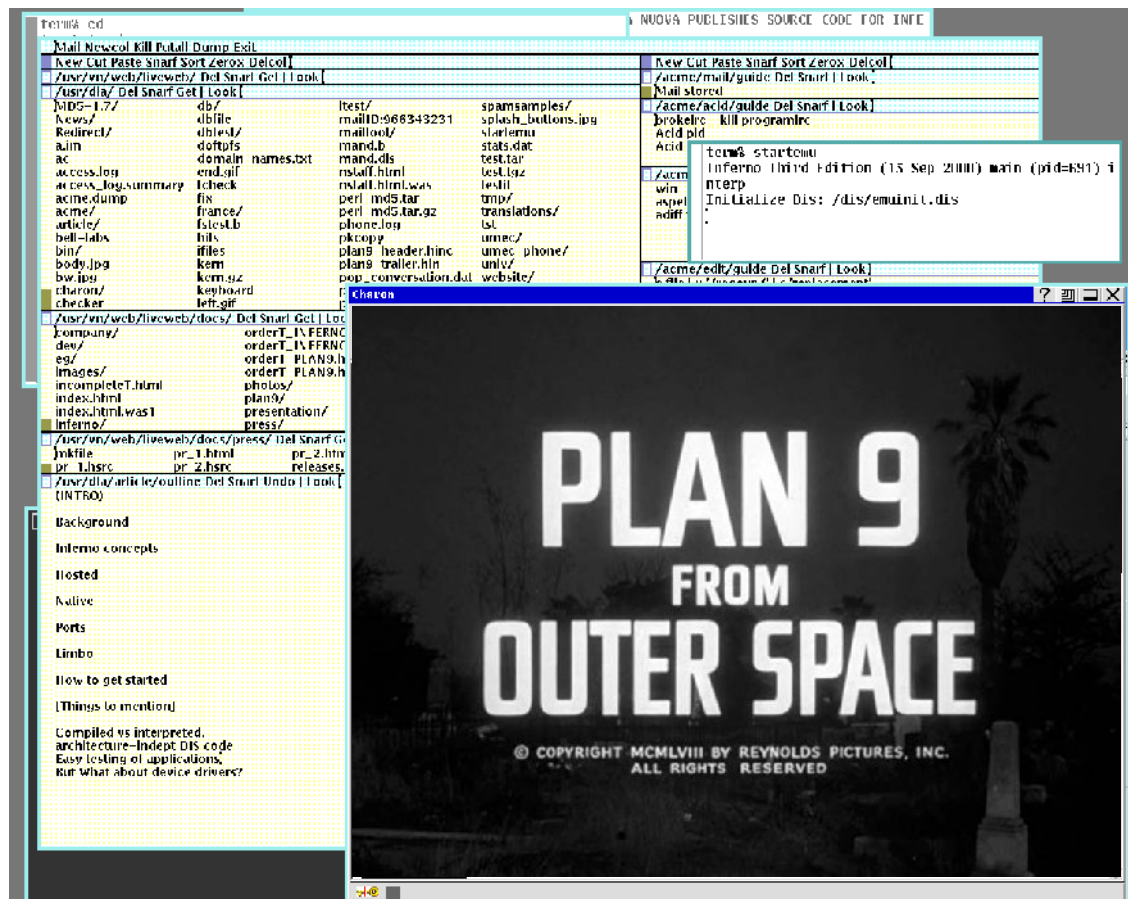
term% cd
NUOVA PUBLISHES SOURCE CODE FOR INFE

Mail Newcol Kill Putall Dump Exit
New Cut Paste Snarf Sort Zerox Delcol
/usr/vn/web/liveweb/ Del Snarf Get | Look
/usr/dla/ Del Snarf Get | Look

| | | | |
|---|---|---|---|
| MDS-1.7/ | db/ | ltest/ | spamsamples/ |
| News/ | dbfile | mailID:966343231 | splash_buttons.jpg |
| Redirect/ | dbtest/ | mailtool/ | startemu |
| a.im | doftpfs | mand.b | stats.dat |
| ac | domain_names.txt | mand.dis | test.tar |
| access.log | end.gif | nstaff.html | test.tgz |
| access_log.summary | fcheck | nstaff.html.was | testit |
| acme.dump | fix | perl_md5.tar | tmp/ |
| acme/ | france/ | perl_md5.tar.gz | translations/ |
| article/ | fstest.b | phone.log | tst |
| bell-labs | hits | pkcopy | umec/ |
| bin/ | ifiles | plan9_header.hinc | umec_phone/ |
| body.jpg | kem | plan9_trailer.hin | univ/ |
| bw.jpg | kem.gz | pop_conversation.dat | website/ |
| charon/ | keyboard | | |
| checker | left.gif | | |

/usr/vn/web/liveweb/docs/ Del Snarf Get | Look

| | |
|---|---|
| company/ | orderT_INFERNO |
| dev/ | orderT_INFERNO |
| eg/ | orderT_PLAN9.h |
| images/ | orderT_PLAN9.h |
| incompleteT.html | photos/ |
| index.html | plan9/ |
| index.html.was1 | presentation/ |
| inferno/ | press/ |

/usr/vn/web/liveweb/docs/press/ Del Snarf Get

| | | |
|---|---|---|
| mkfile | pr_1.html | pr_2.htm |
| pr_1.hsrc | pr_2.hsrc | releases. |

/usr/dla/article/outline Del Snarf Undo | Look
(INTRO)

Background

Inferno concepts

Hosted

Native

Ports

Limbo

How to get started

[Things to mention]

Compiled vs interpreted.
architecture-indept DIS code
Easy testing of applications.
But What about device drivers?

New Cut Paste Snarf Sort Zerox Delcol
/acme/mail/guide Del Snarf | Look
Mail stored
/acme/acid/guide Del Snarf | Look
brokelrc kill programirc
Acid pid
Acid
/acme
win
aspel
adiff

term% startemu
Inferno Third Edition (15 Sep 2000) main (pid=691) interp
Initialize Dis: /dis/emuinit.dis
;

/acme/edit/guide Del Snarf | Look

Charon

PLAN 9
FROM
OUTER SPACE

© COPYRIGHT MCMLVIII BY REYNOLDS PICTURES, INC.
ALL RIGHTS RESERVED